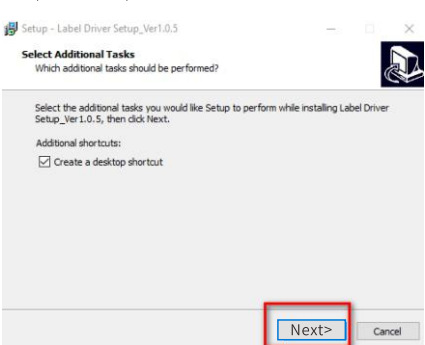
Setup - Label Driver Setup_Ver1.0.5

Select Additional Tasks
Which additional tasks should be performed?

Select the additional tasks you would like Setup to perform while installing Label Driver Setup_Ver1.0.5, then click Next.

Additional shortcuts:

Create a desktop shortcut

Next>

Cancel